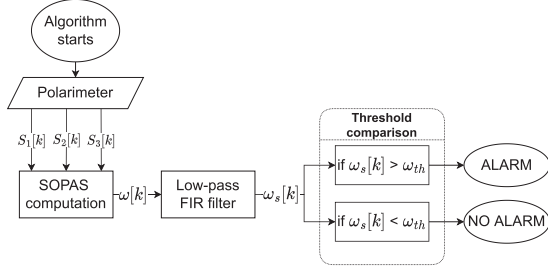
Algorithm starts

Polarimeter

$S_1[k]$ $S_2[k]$ $S_3[k]$

SOPAS computation

$\omega[k]$

Low-pass FIR filter

$\omega_s[k]$

Threshold comparison

if $\omega_s[k] > \omega_{th}$

ALARM

if $\omega_s[k] < \omega_{th}$

NO ALARM